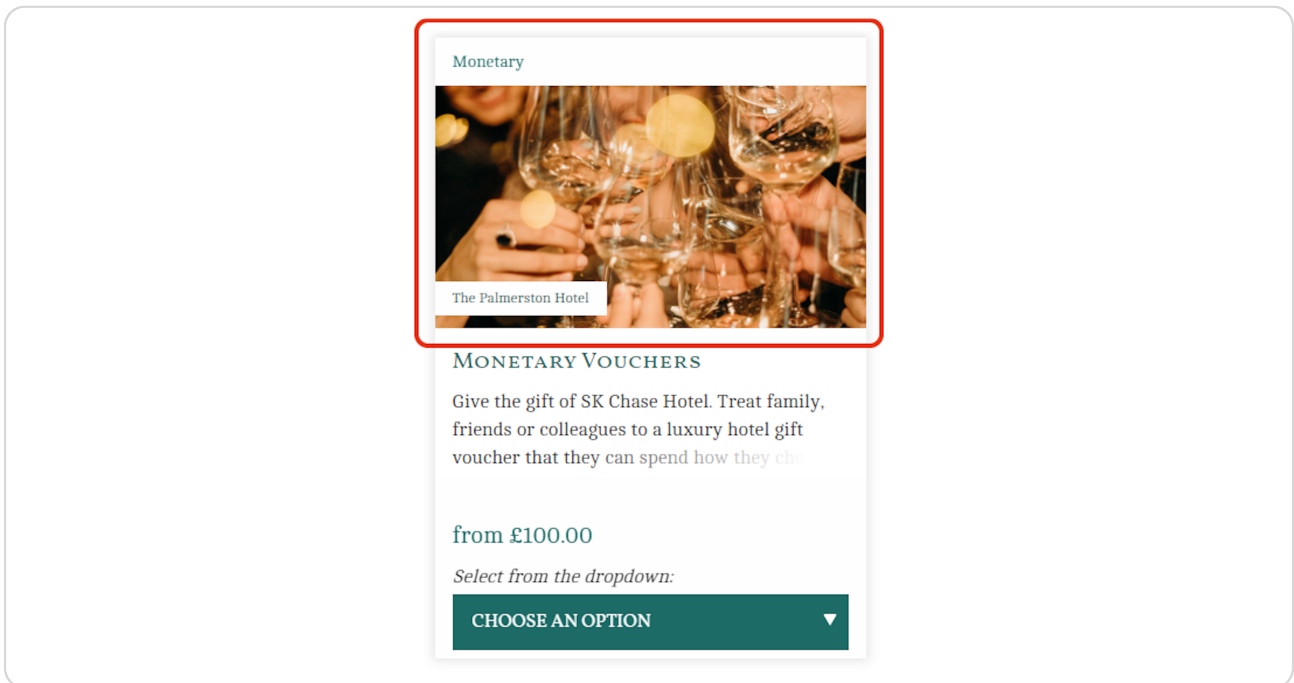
Monetary

The Palmerston Hotel

Monetary Vouchers

Give the gift of SK Chase Hotel. Treat family, friends or colleagues to a luxury hotel gift voucher that they can spend how they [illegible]

from £100.00

Select from the dropdown:

CHOOSE AN OPTION ▼